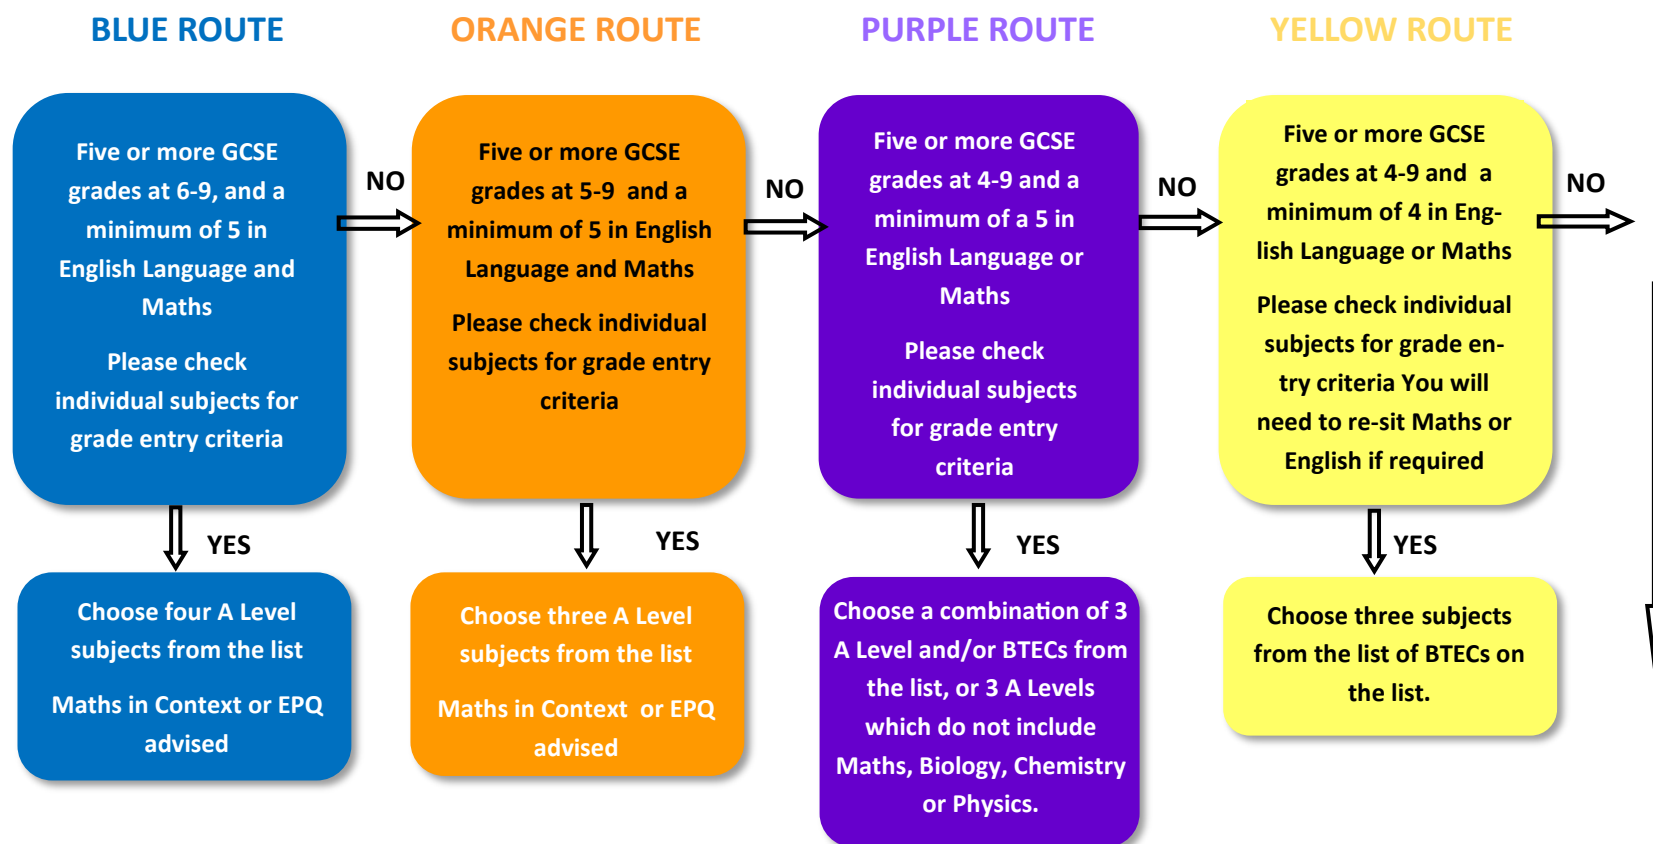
BLUE ROUTE

ORANGE ROUTE

PURPLE ROUTE

YELLOW ROUTE

Five or more GCSE grades at 6-9, and a minimum of 5 in English Language and Maths

Please check individual subjects for grade entry criteria

NO

YES

Choose four A Level subjects from the list

Maths in Context or EPQ advised

Five or more GCSE grades at 5-9 and a minimum of 5 in English Language and Maths

Please check individual subjects for grade entry criteria

NO

YES

Choose three A Level subjects from the list

Maths in Context or EPQ advised

Five or more GCSE grades at 4-9 and a minimum of a 5 in English Language or Maths

Please check individual subjects for grade entry criteria

NO

YES

Choose a combination of 3 A Level and/or BTECs from the list, or 3 A Levels which do not include Maths, Biology, Chemistry or Physics.

Five or more GCSE grades at 4-9 and a minimum of 4 in English Language or Maths

Please check individual subjects for grade entry criteria You will need to re-sit Maths or English if required

NO

YES

Choose three subjects from the list of BTECs on the list.